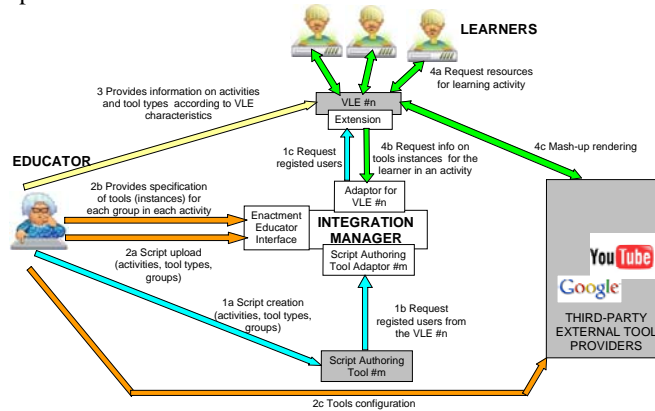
LEARNERS

3 Provides information on activities and tool types according to VLE characteristics

4a Request resources for learning activity

VLE #n

Extension

EDUCATOR

1c Request registed users

4b Request info on tools instances for the learner in an activity

4c Mash-up rendering

2b Provides specification of tools (instances) for each group in each activity

Adaptor for VLE #n

Enactment Educator Interface

INTEGRATION MANAGER

2a Script upload (activities, tool types, groups)

Script Authoring Tool Adaptor #m

YouTube

Google

1a Script creation (activities, tool types, groups)

1b Request registed users from the VLE #n

THIRD-PARTY EXTERNAL TOOL PROVIDERS

Script Authoring Tool #m

2c Tools configuration